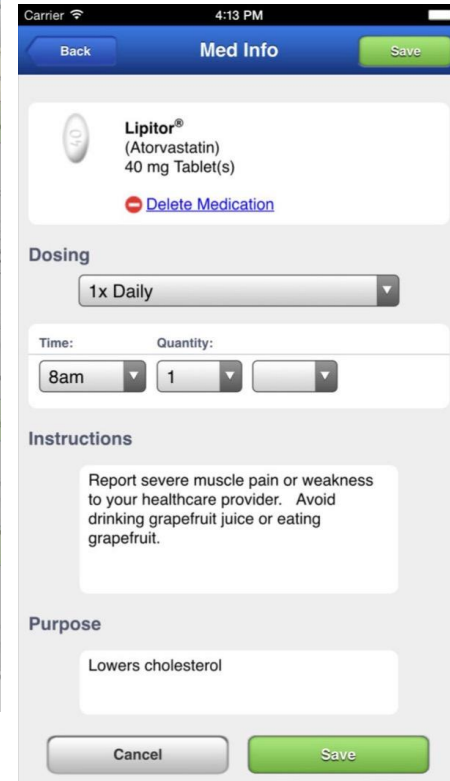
Carrier 4:13 PM

Back Med Info Save

40

Lipitor®
(Atorvastatin)
40 mg Tablet(s)

Delete Medication

Dosing

1x Daily

Time: Quantity:

8am 1

Instructions

Report severe muscle pain or weakness to your healthcare provider. Avoid drinking grapefruit juice or eating grapefruit.

Purpose

Lowers cholesterol

Cancel Save